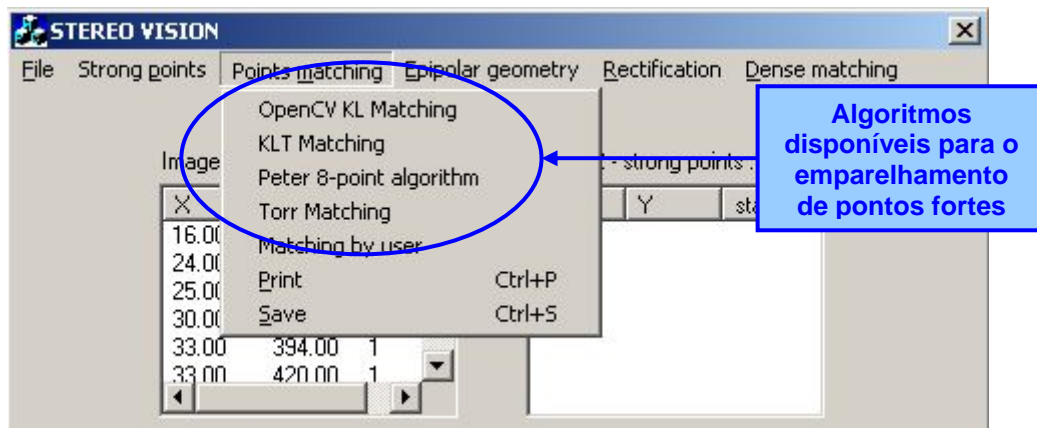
STEREO VISION

File Strong points Points matching Epipolar geometry Rectification Dense matching

OpenCV KL Matching
KLT Matching
Peter 8-point algorithm
Torr Matching
Matching by user
Print Ctrl+P
Save Ctrl+S

Image

| X | | |
|---|---|---|
| 16.00 | | |
| 24.00 | | |
| 25.00 | | |
| 30.00 | | |
| 33.00 | 394.00 | 1 |
| 33.00 | 420.00 | 1 |

- strong points :

| | Y | sta |
|---|---|---|

Algoritmos disponíveis para o emparelhamento de pontos fortes